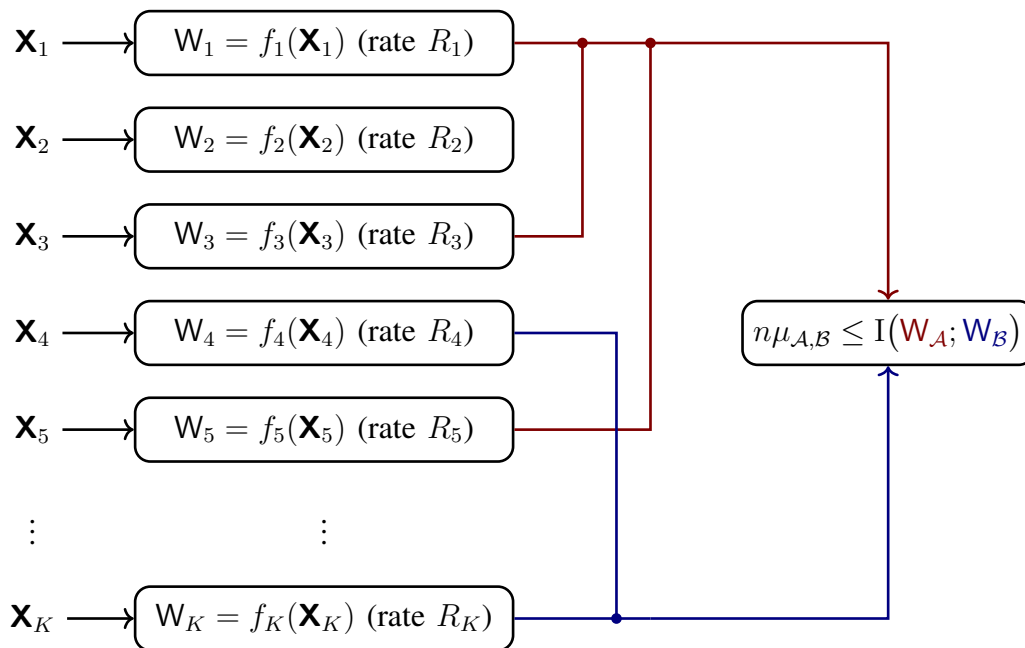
$\mathbf{X}_1$ $W_1 = f_1(\mathbf{X}_1)$ (rate $R_1$)

$\mathbf{X}_2$ $W_2 = f_2(\mathbf{X}_2)$ (rate $R_2$)

$\mathbf{X}_3$ $W_3 = f_3(\mathbf{X}_3)$ (rate $R_3$)

$\mathbf{X}_4$ $W_4 = f_4(\mathbf{X}_4)$ (rate $R_4$)

$\mathbf{X}_5$ $W_5 = f_5(\mathbf{X}_5)$ (rate $R_5$)

$\vdots$ $\vdots$

$\mathbf{X}_K$ $W_K = f_K(\mathbf{X}_K)$ (rate $R_K$)

$n\mu_{\mathcal{A},\mathcal{B}} \leq \mathrm{I}(W_{\mathcal{A}}; W_{\mathcal{B}})$